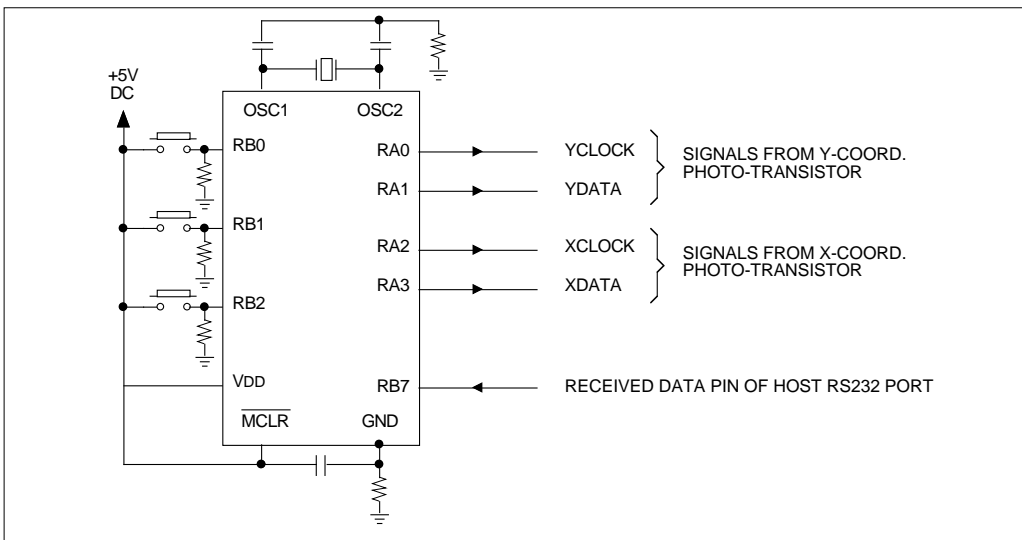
+5V
DC

OSC1
OSC2

RB0
RB1
RB2
VDD
$\overline{MCLR}$

RA0
RA1
RA2
RA3
RB7
GND

YCLOCK
YDATA
SIGNALS FROM Y-COORD. PHOTO-TRANSISTOR

XCLOCK
XDATA
SIGNALS FROM X-COORD. PHOTO-TRANSISTOR

RECEIVED DATA PIN OF HOST RS232 PORT